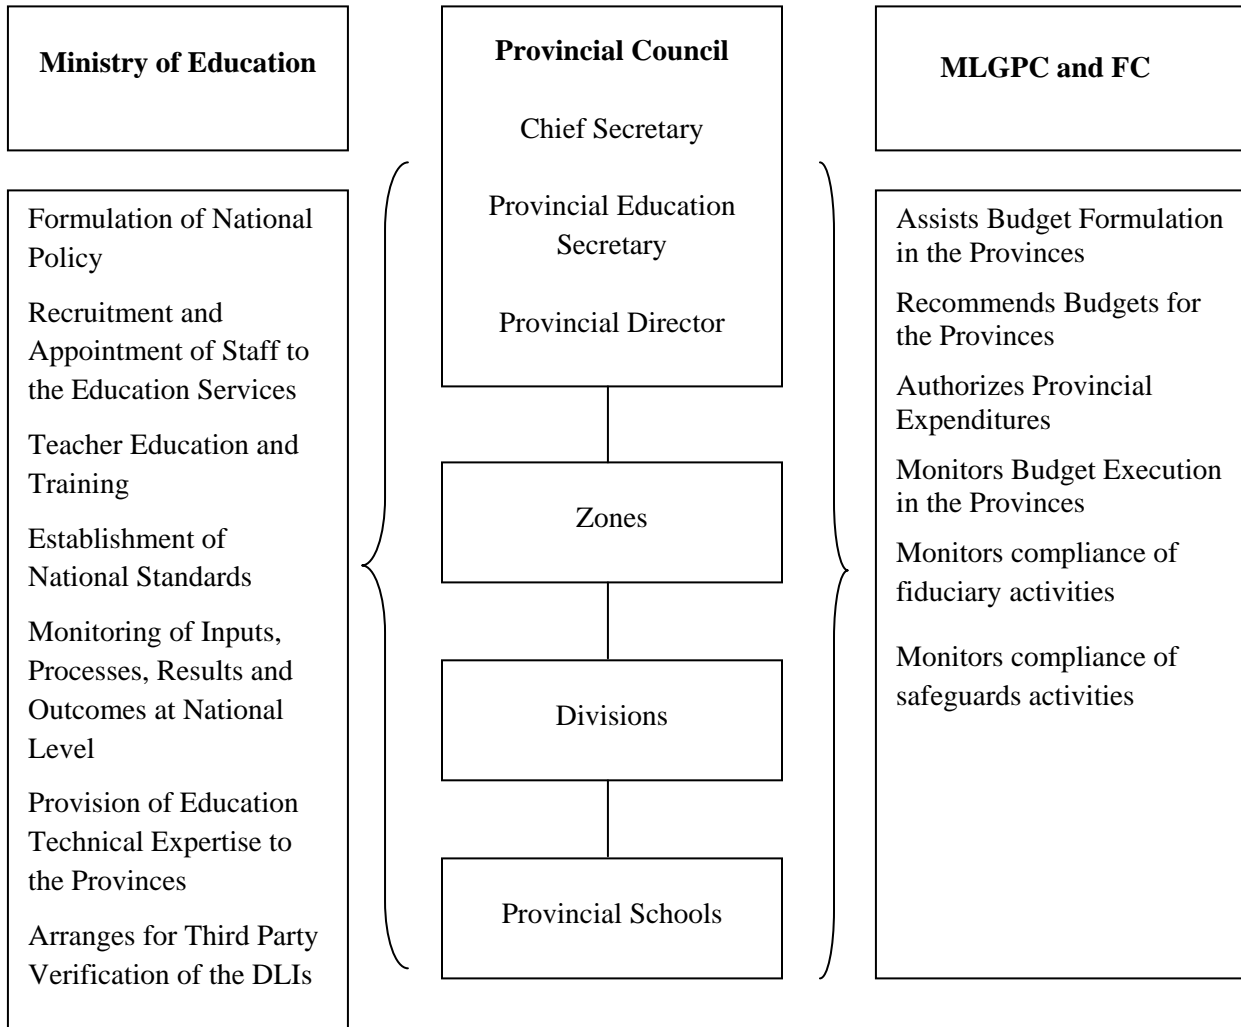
Ministry of Education

Provincial Council

Chief Secretary

Provincial Education Secretary

Provincial Director

MLGPC and FC

Formulation of National Policy

Recruitment and Appointment of Staff to the Education Services

Teacher Education and Training

Establishment of National Standards

Monitoring of Inputs, Processes, Results and Outcomes at National Level

Provision of Education Technical Expertise to the Provinces

Arranges for Third Party Verification of the DLIs

Zones

Divisions

Provincial Schools

Assists Budget Formulation in the Provinces

Recommends Budgets for the Provinces

Authorizes Provincial Expenditures

Monitors Budget Execution in the Provinces

Monitors compliance of fiduciary activities

Monitors compliance of safeguards activities